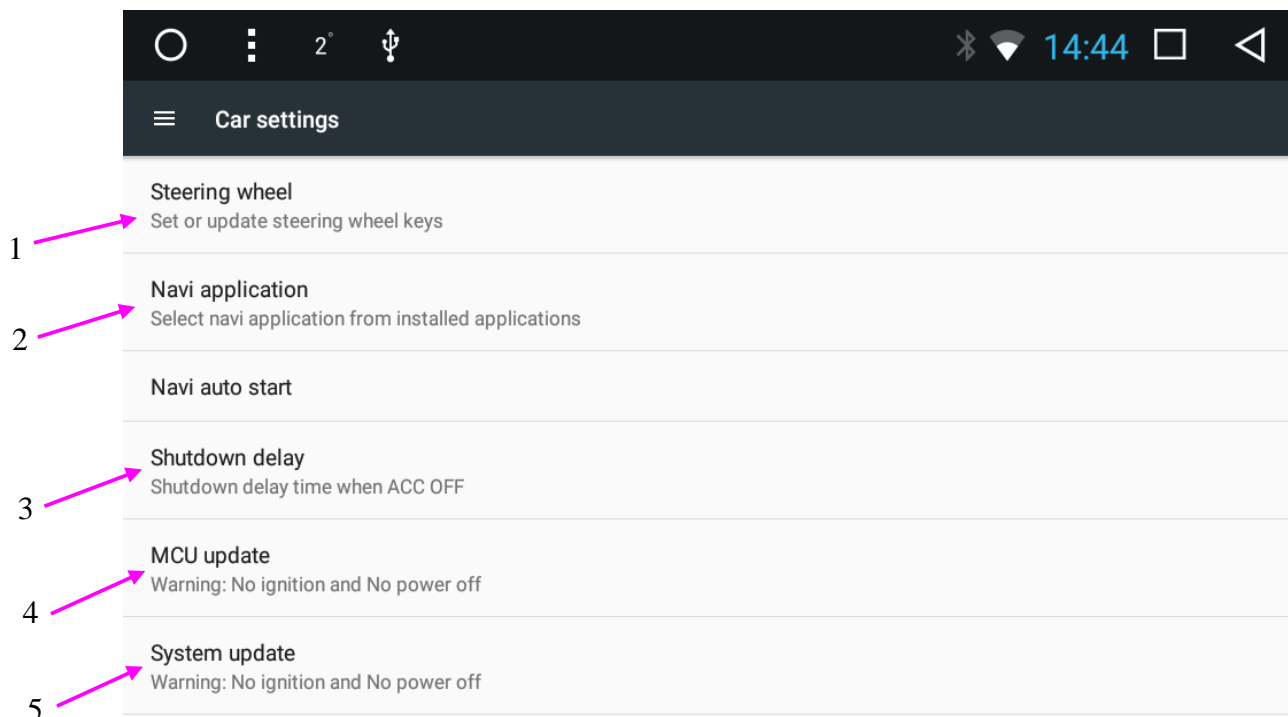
2°

14:44

Car settings

Steering wheel
Set or update steering wheel keys

1

Navi application
Select navi application from installed applications

2

Navi auto start

Shutdown delay
Shutdown delay time when ACC OFF

3

MCU update
Warning: No ignition and No power off

4

System update
Warning: No ignition and No power off

5